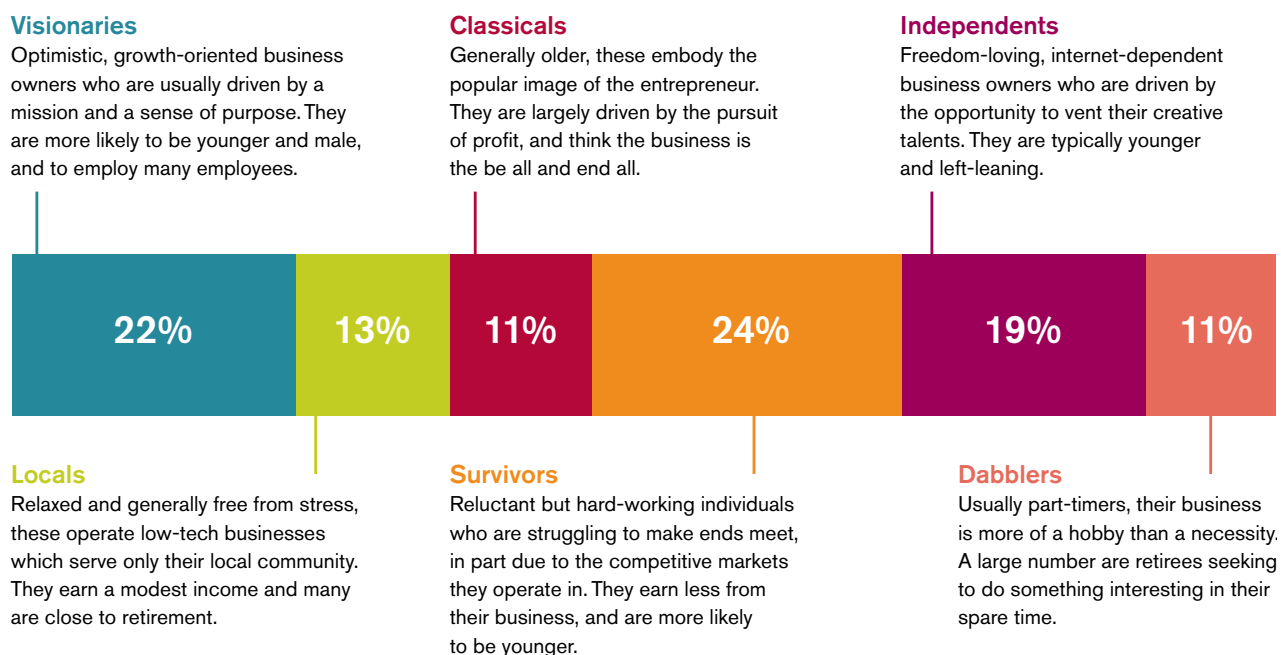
Visionaries
Optimistic, growth-oriented business owners who are usually driven by a mission and a sense of purpose. They are more likely to be younger and male, and to employ many employees.

Classicals
Generally older, these embody the popular image of the entrepreneur. They are largely driven by the pursuit of profit, and think the business is the be all and end all.

Independents
Freedom-loving, internet-dependent business owners who are driven by the opportunity to vent their creative talents. They are typically younger and left-leaning.

22%

13%

11%

24%

19%

11%

Locals
Relaxed and generally free from stress, these operate low-tech businesses which serve only their local community. They earn a modest income and many are close to retirement.

Survivors
Reluctant but hard-working individuals who are struggling to make ends meet, in part due to the competitive markets they operate in. They earn less from their business, and are more likely to be younger.

Dabblers
Usually part-timers, their business is more of a hobby than a necessity. A large number are retirees seeking to do something interesting in their spare time.